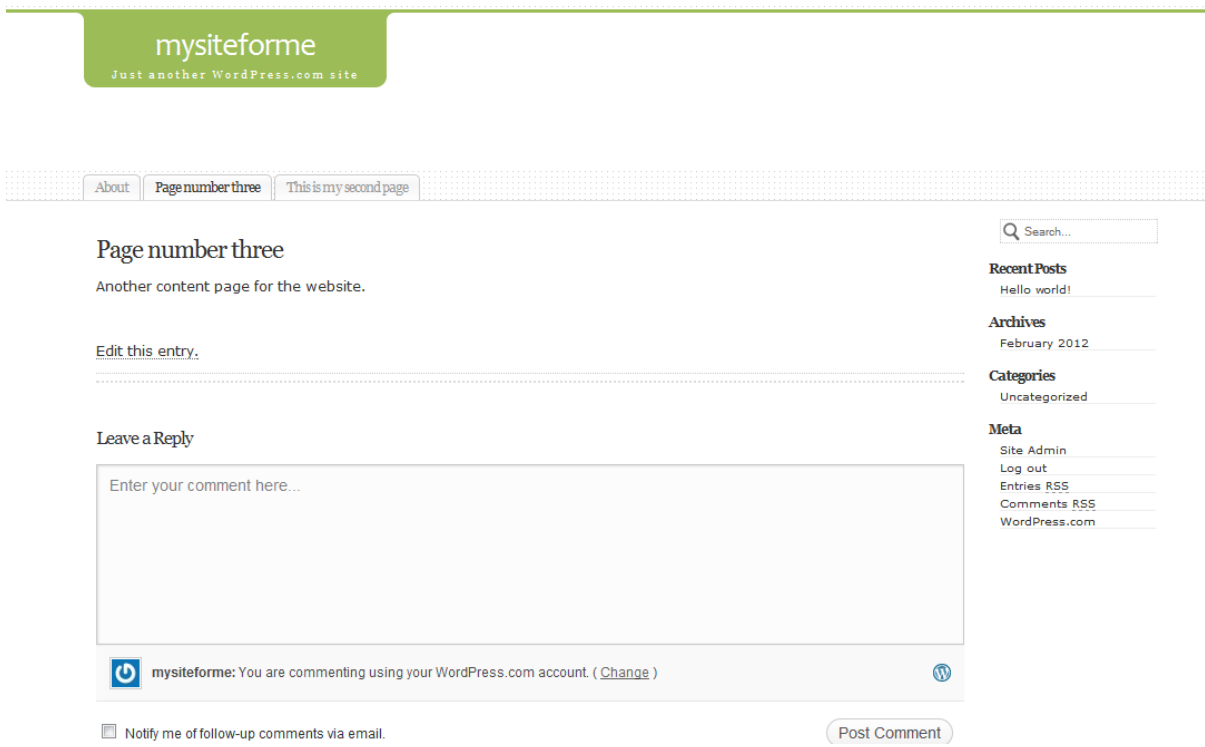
mysiteforme
Just another WordPress.com site

About
Page number three
This is my second page

Page number three

Another content page for the website.

Edit this entry.

Leave a Reply

Enter your comment here...

mysiteforme: You are commenting using your WordPress.com account. ( Change )

Notify me of follow-up comments via email.

Post Comment

Search...

Recent Posts
Hello world!

Archives
February 2012

Categories
Uncategorized

Meta
Site Admin
Log out
Entries RSS
Comments RSS
WordPress.com